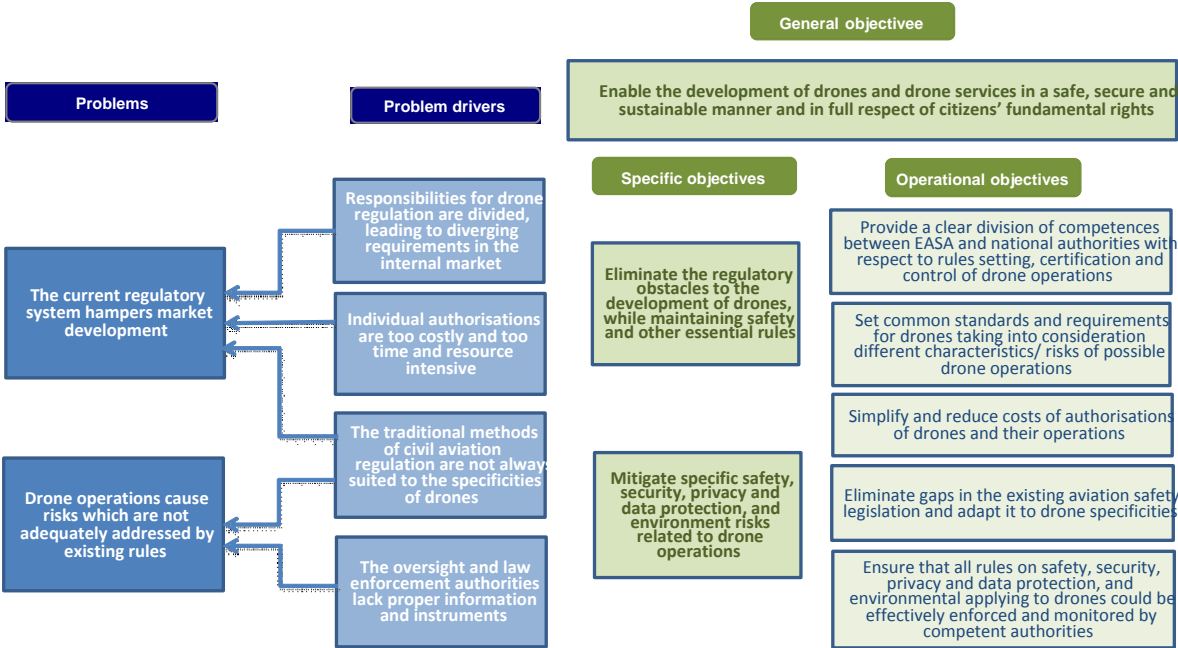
General objectivee

Enable the development of drones and drone services in a safe, secure and sustainable manner and in full respect of citizens' fundamental rights

Problems

Problem drivers

Specific objectives

Operational objectives

Responsibilities for drone regulation are divided, leading to diverging requirements in the internal market

Individual authorisations are too costly and too time and resource intensive

The traditional methods of civil aviation regulation are not alway suited to the specificities of drones

The oversight and law enforcement authorities lack proper information and instruments

The current regulatory system hampers market development

Drone operations cause risks which are not adequately addressed by existing rules

Eliminate the regulatory obstacles to the development of drones, while maintaining safety and other essential rules

Mitigate specific safety, security, privacy and data protection, and environment risks related to drone operations

Provide a clear division of competences between EASA and national authorities with respect to rules setting, certification and control of drone operations

Set common standards and requirements for drones taking into consideration different characteristics/ risks of possible drone operations

Simplify and reduce costs of authorisations of drones and their operations

Eliminate gaps in the existing aviation safety legislation and adapt it to drone specificities

Ensure that all rules on safety, security, privacy and data protection, and environmental applying to drones could be effectively enforced and monitored by competent authorities